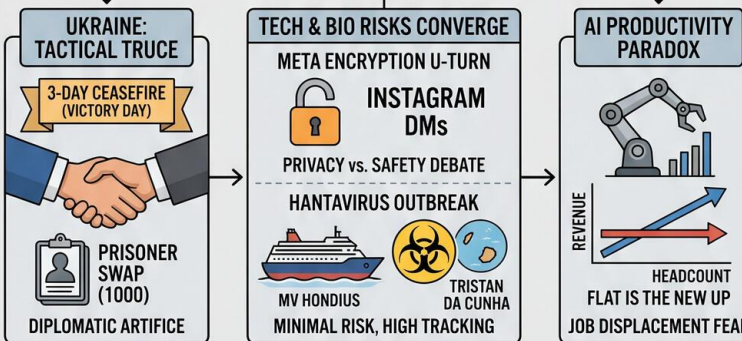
UKRAINE: TACTICAL TRUCE

3-DAY CEASEFIRE (VICTORY DAY)

PRISONER SWAP (1000)

DIPLOMATIC ARTIFICE

TECH & BIO RISKS CONVERGE

META ENCRYPTION U-TURN

INSTAGRAM DMs

PRIVACY vs. SAFETY DEBATE

HANTAVIRUS OUTBREAK

MV HONDIUS

TRISTAN DA CUNHA

MINIMAL RISK, HIGH TRACKING

AI PRODUCTIVITY PARADOX

REVENUE

HEADCOUNT

FLAT IS THE NEW UP

JOB DISPLACEMENT FEA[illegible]